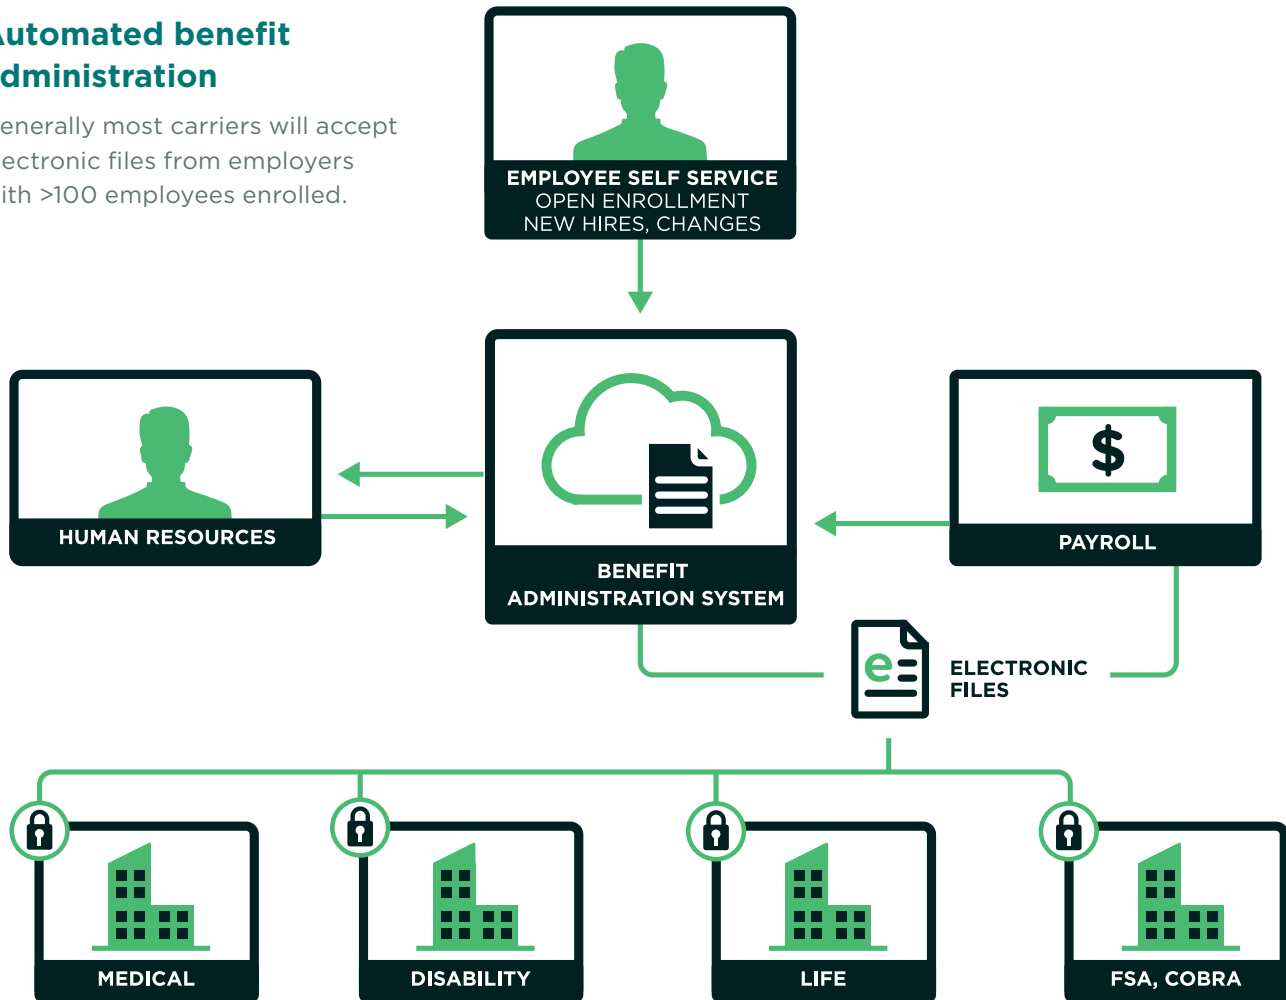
utomated benefit dministration

enerally most carriers will accept ectronic files from employers ith >100 employees enrolled.

EMPLOYEE SELF SERVICE
OPEN ENROLLMENT
NEW HIRES, CHANGES

HUMAN RESOURCES

BENEFIT ADMINISTRATION SYSTEM

$

PAYROLL

e

ELECTRONIC FILES

MEDICAL

DISABILITY

LIFE

FSA, COBRA